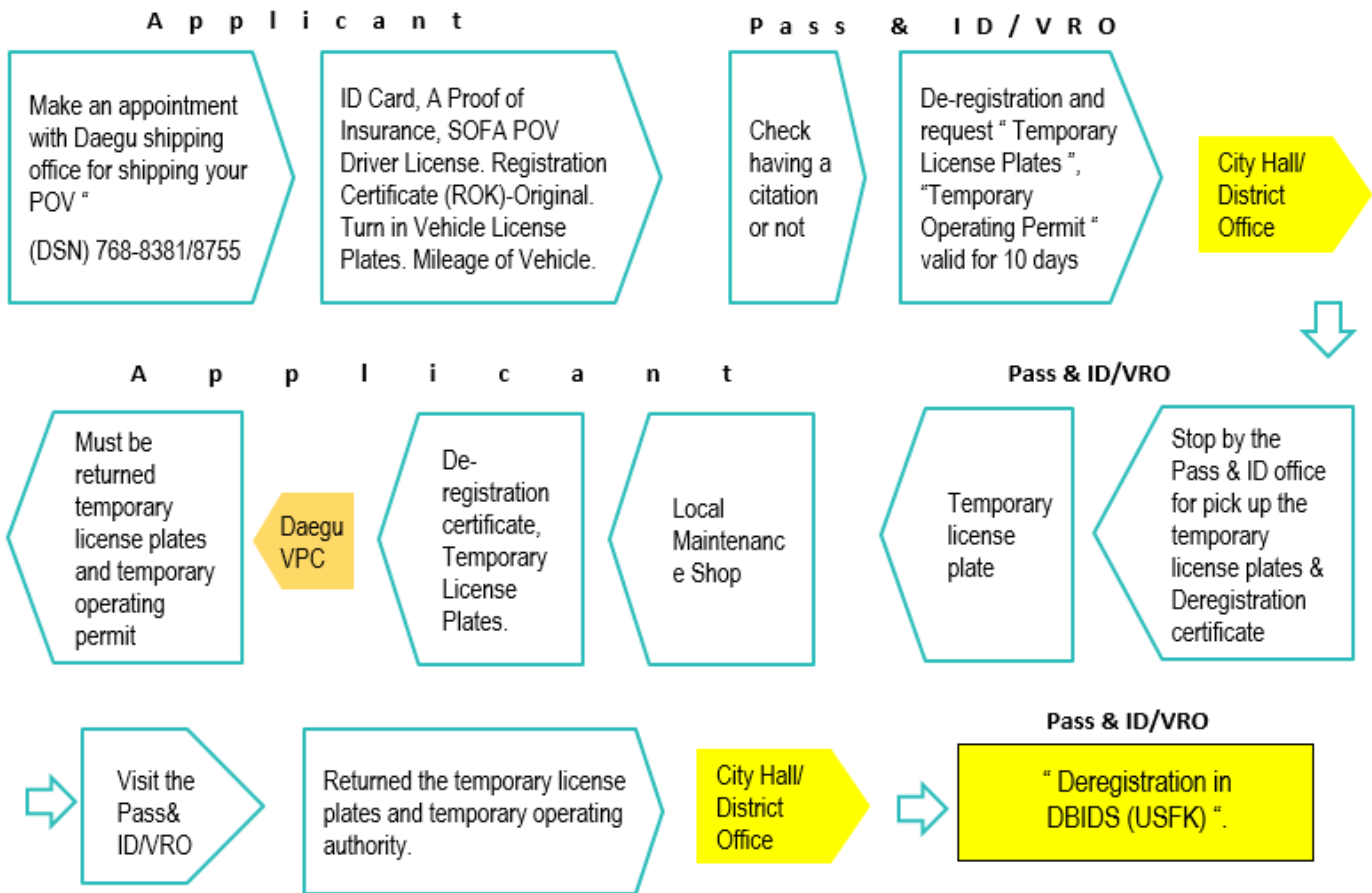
Applicant

Make an appointment with Daegu shipping office for shipping your POV "

(DSN) 768-8381/8755

ID Card, A Proof of Insurance, SOFA POV Driver License. Registration Certificate (ROK)-Original. Turn in Vehicle License Plates. Mileage of Vehicle.

Pass & ID/VRO

Check having a citation or not

De-registration and request " Temporary License Plates ", "Temporary Operating Permit " valid for 10 days

City Hall/ District Office

Pass & ID/VRO

Stop by the Pass & ID office for pick up the temporary license plates & Deregistration certificate

Temporary license plate

Applicant

Local Maintenance Shop

De-registration certificate, Temporary License Plates.

Daegu VPC

Must be returned temporary license plates and temporary operating permit

Visit the Pass& ID/VRO

Returned the temporary license plates and temporary operating authority.

City Hall/ District Office

Pass & ID/VRO

" Deregistration in DBIDS (USFK) ".